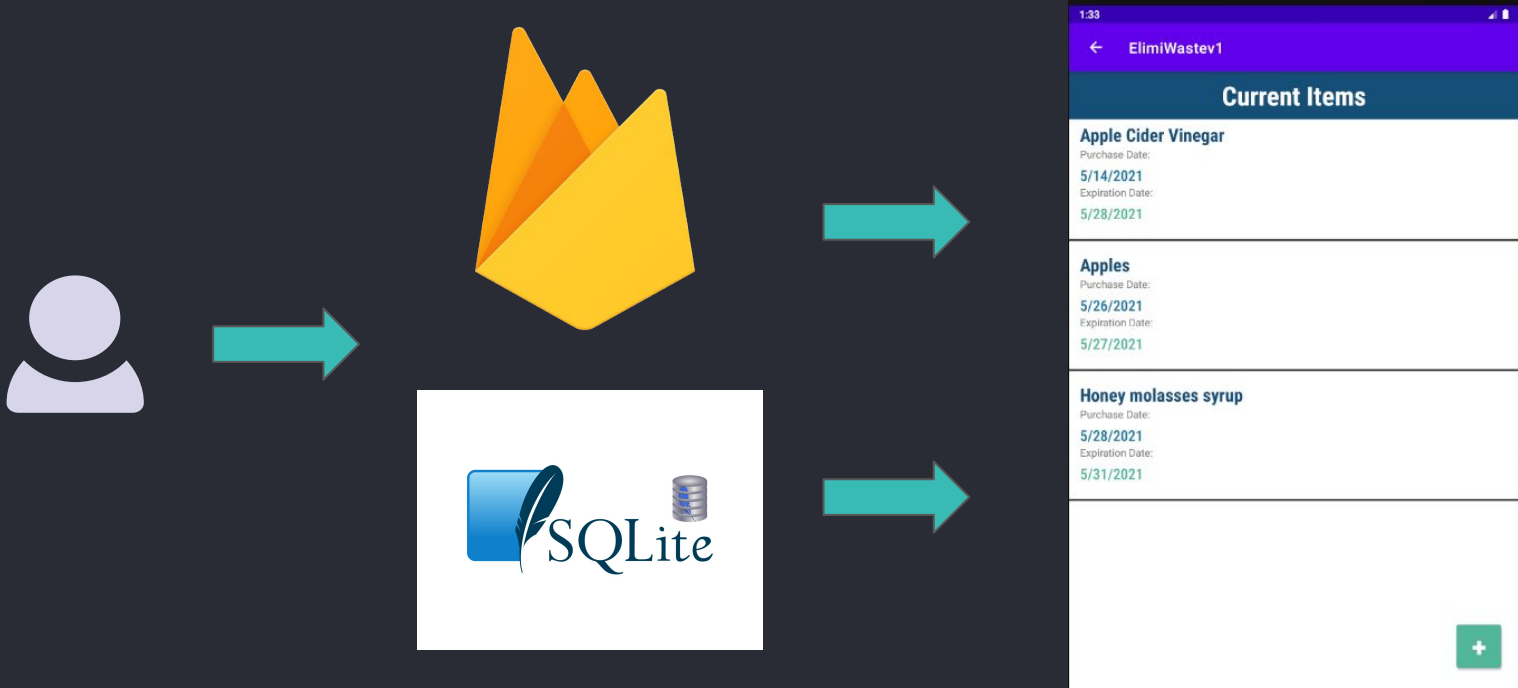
SQLite

1:33

ElimiWastev1

Current Items

Apple Cider Vinegar
Purchase Date:
5/14/2021
Expiration Date:
5/28/2021

Apples
Purchase Date:
5/26/2021
Expiration Date:
5/27/2021

Honey molasses syrup
Purchase Date:
5/28/2021
Expiration Date:
5/31/2021

+